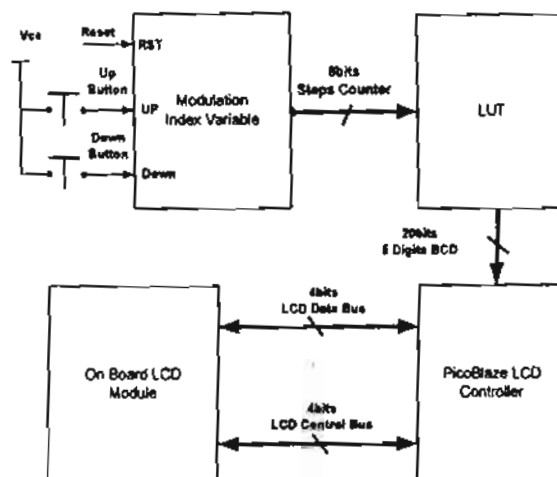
Vcc

Reset

RST

Up Button

UP

Down Button

Down

Modulation Index Variable

8bits Steps Counter

LUT

20bits 5 Digits BCD

4bits LCD Data Bus

On Board LCD Module

PicoBlaze LCD Controller

4bits LCD Control Bus